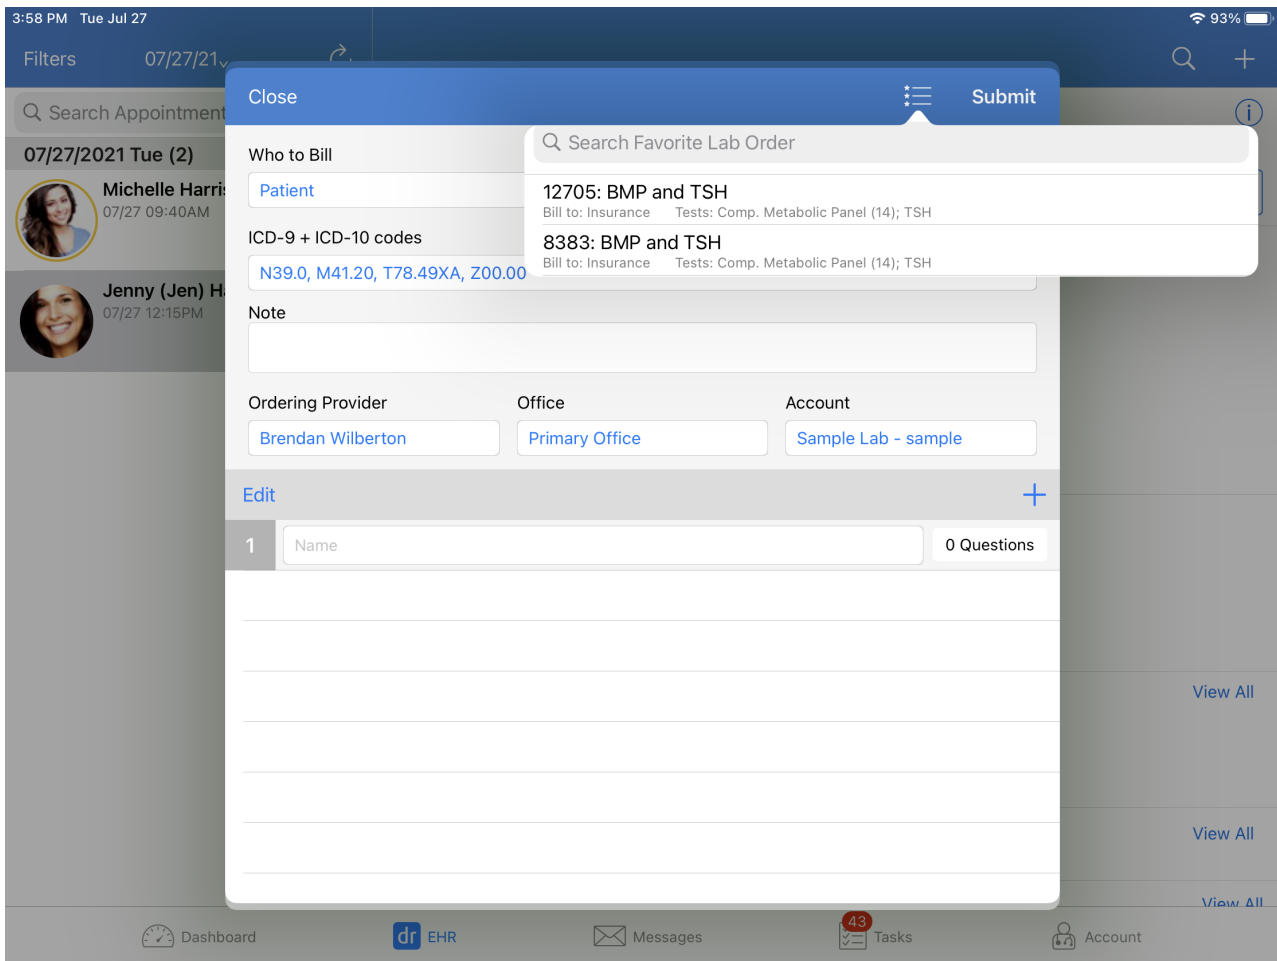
3:58 PM Tue Jul 27

93%

Filters 07/27/21

Search Appointment

07/27/2021 Tue (2)

Michelle Harri
07/27 09:40AM

Jenny (Jen) H
07/27 12:15PM

Close

Submit

Search Favorite Lab Order

12705: BMP and TSH
Bill to: Insurance Tests: Comp. Metabolic Panel (14); TSH

8383: BMP and TSH
Bill to: Insurance Tests: Comp. Metabolic Panel (14); TSH

Who to Bill

Patient

ICD-9 + ICD-10 codes

N39.0, M41.20, T78.49XA, Z00.00

Note

Ordering Provider

Brendan Wilberton

Office

Primary Office

Account

Sample Lab - sample

Edit

1

Name

0 Questions

View All

View All

View All

Dashboard

dr EHR

Messages

43

Tasks

Account